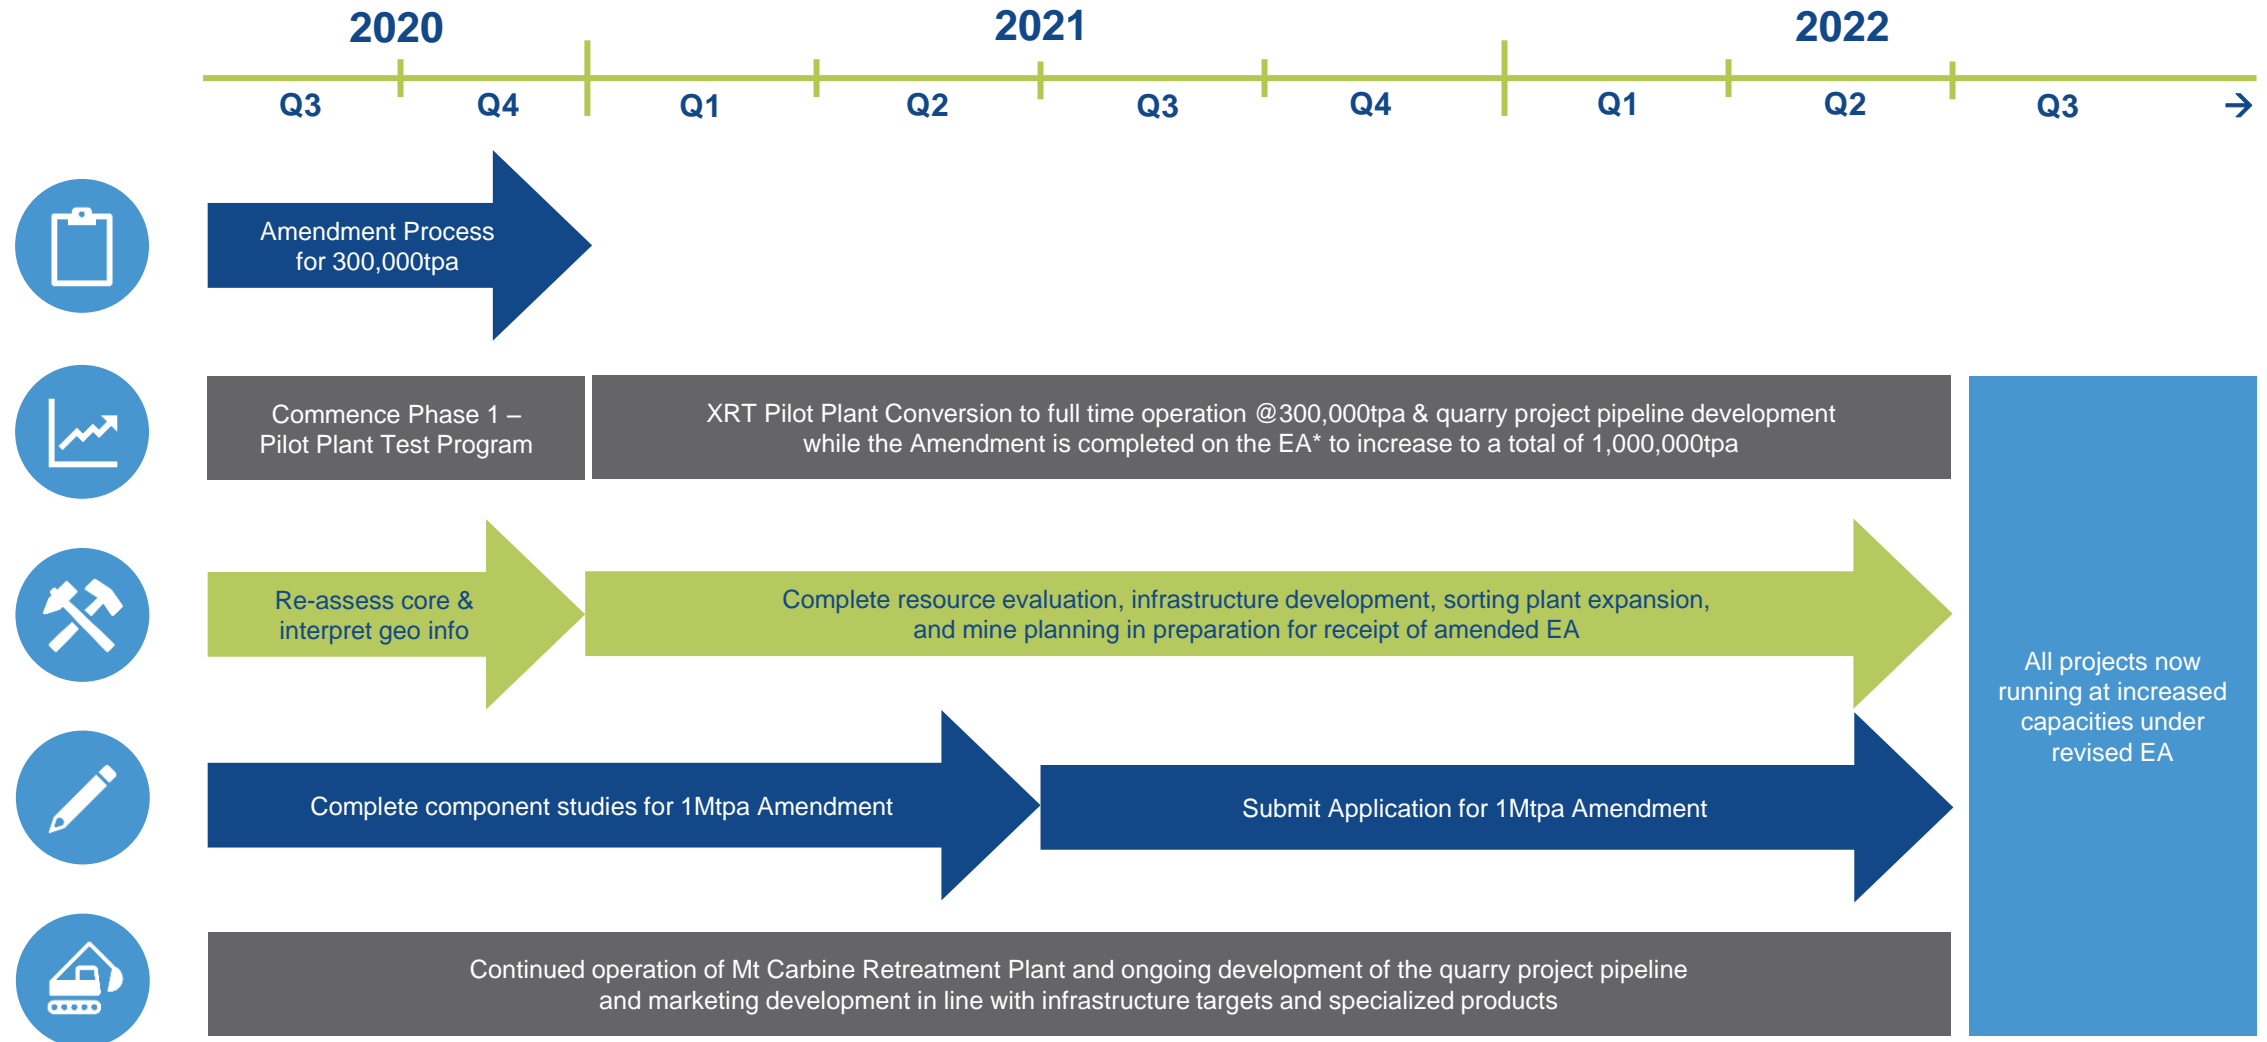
2020

2021

2022

Q3 Q4 Q1 Q2 Q3 Q4 Q1 Q2 Q3

Amendment Process for 300,000tpa

Commence Phase 1 – Pilot Plant Test Program

XRT Pilot Plant Conversion to full time operation @300,000tpa & quarry project pipeline development while the Amendment is completed on the EA* to increase to a total of 1,000,000tpa

Re-assess core & interpret geo info

Complete resource evaluation, infrastructure development, sorting plant expansion, and mine planning in preparation for receipt of amended EA

Complete component studies for 1Mtpa Amendment

Submit Application for 1Mtpa Amendment

Continued operation of Mt Carbine Retreatment Plant and ongoing development of the quarry project pipeline and marketing development in line with infrastructure targets and specialized products

All projects now running at increased capacities under revised EA